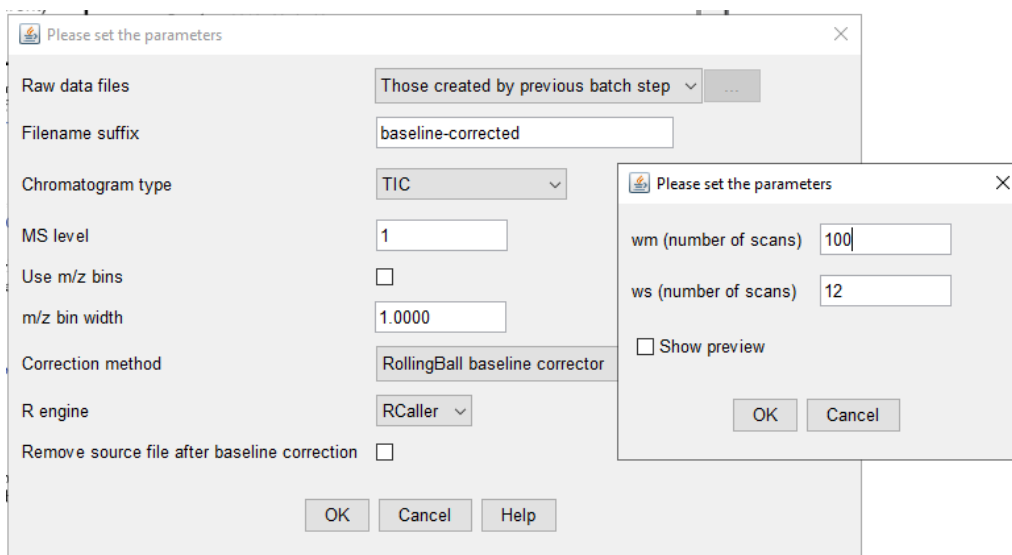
Please set the parameters

Raw data files
Those created by previous batch step
...

Filename suffix
baseline-corrected

Chromatogram type
TIC

MS level
1

Use m/z bins

m/z bin width
1.0000

Correction method
RollingBall baseline corrector

R engine
RCaller

Remove source file after baseline correction

OK
Cancel
Help

Please set the parameters

wm (number of scans)
100

ws (number of scans)
12

Show preview

OK
Cancel